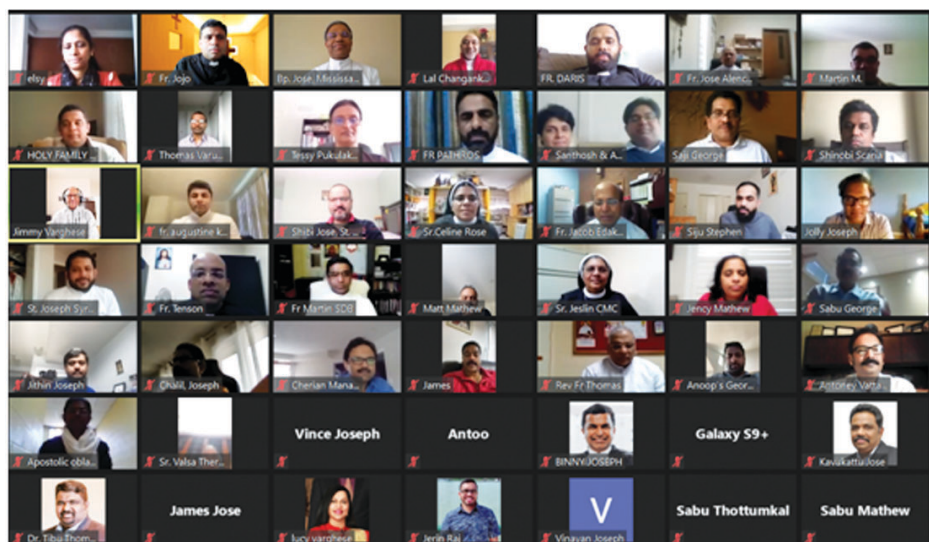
elsy
Fr. Jojo
Bp. Jose, Mississa...
Lal Changank...
FR. DARIS
Fr. Jose Alenc...
Martin M.

HOLY FAMILY...
Thomas Varu...
Tessy Pukulak...
FR PATHROS
Santhosh & A...
Saji George
Shinobi Scaria

Jimmy Varghese
fr. augustine k...
Shibi Jose, St...
Sr.Celine Rose
Fr. Jacob Edak...
Siju Stephen
Jolly Joseph

St. Joseph Syr...
Fr. Tenson
Fr Martin SDB
Matt Mathew
Sr. Jeslin CMC
Jency Mathew
Sabu George

Aithin Joseph
Chalil, Joseph
Cherian Mana...
James
Rev Fr Thomas
Anoop's Geor...
Antoney Vatta...

Apostolic obla...
Sr. Valsa Ther...
Vince Joseph
Antoo
BINNY JOSEPH
Galaxy S9+
KavukattuJose

Dr. Tibu Thom...
James Jose
lucy varghese
Jerin Raj
V
Vinayan Joseph
Sabu Thottumkal
Sabu Mathew